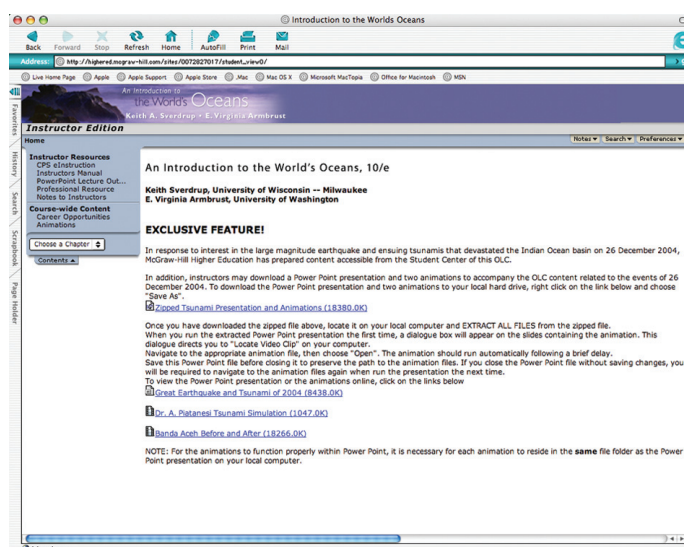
Introduction to the Worlds Oceans

Back Forward Stop Refresh Home AutoFill Print Mail

Address: http://highered.mcgraw-hill.com/sites/0072827017/student_view0/

Live Home Page Apple Apple Support Apple Store .Mac Mac OS X Microsoft MacTopia Office for Macintosh MSN

Favorites History Search Scrapbook Page Holder

An Introduction to the Worlds Oceans
Keith A. Sverdrup • E. Virginia Armbrust

Instructor Edition

Home

Notes Search Preferences

Instructor Resources
CPS eInstruction
Instructors Manual
PowerPoint Lecture Out...
Professional Resource
Notes to Instructors
Course-wide Content
Career Opportunities
Animations

Choose a Chapter

Contents

An Introduction to the World's Oceans, 10/e

Keith Sverdrup, University of Wisconsin -- Milwaukee
E. Virginia Armbrust, University of Washington

EXCLUSIVE FEATURE!

In response to interest in the large magnitude earthquake and ensuing tsunamis that devastated the Indian Ocean basin on 26 December 2004, McGraw-Hill Higher Education has prepared content accessible from the Student Center of this OLC.

In addition, instructors may download a Power Point presentation and two animations to accompany the OLC content related to the events of 26 December 2004. To download the Power Point presentation and two animations to your local hard drive, right click on the link below and choose "Save As".

Zipped Tsunami Presentation and Animations (18380.0K)

Once you have downloaded the zipped file above, locate it on your local computer and EXTRACT ALL FILES from the zipped file.
When you run the extracted Power Point presentation the first time, a dialogue box will appear on the slides containing the animation. This dialogue directs you to "Locate Video Clip" on your computer.
Navigate to the appropriate animation file, then choose "Open". The animation should run automatically following a brief delay.
Save this Power Point file before closing it to preserve the path to the animation files. If you close the Power Point file without saving changes, you will be required to navigate to the animation files again when run the presentation the next time.
To view the Power Point presentation or the animations online, click on the links below

Great Earthquake and Tsunami of 2004 (8438.0K)

Dr. A. Piatanesi Tsunami Simulation (1047.0K)

Banda Aceh Before and After (18266.0K)

NOTE: For the animations to function properly within Power Point, it is necessary for each animation to reside in the same file folder as the Power Point presentation on your local computer.